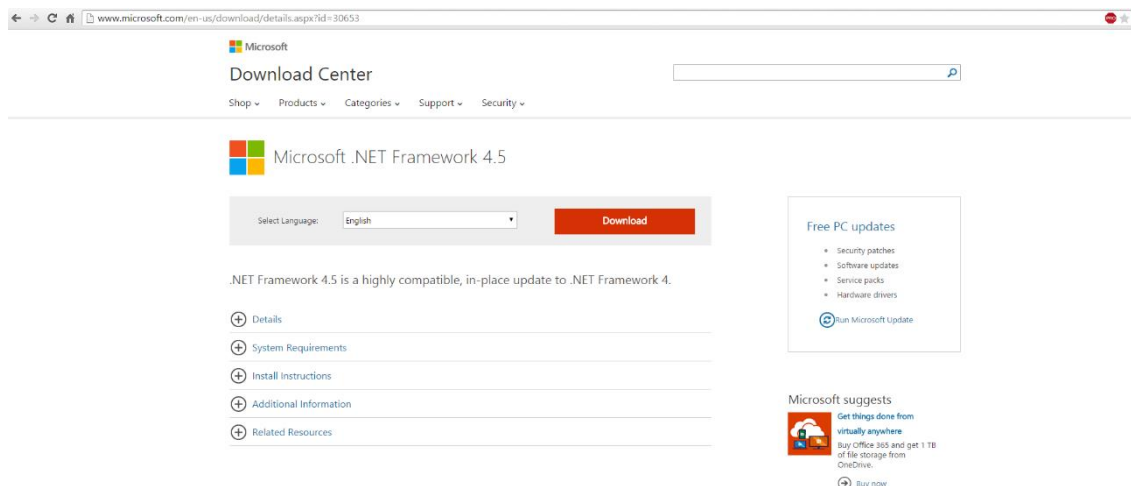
www.microsoft.com/en-us/download/details.aspx?id=30653

Microsoft

Download Center

Shop Products Categories Support Security

Microsoft .NET Framework 4.5

Select Language: English

Download

.NET Framework 4.5 is a highly compatible, in-place update to .NET Framework 4.

Details

System Requirements

Install Instructions

Additional Information

Related Resources

Free PC updates

- Security patches
- Software updates
- Service packs
- Hardware drivers

Run Microsoft Update

Microsoft suggests

Get things done from virtually anywhere

Buy Office 365 and get 1 TB of file storage from OneDrive.

Buy now